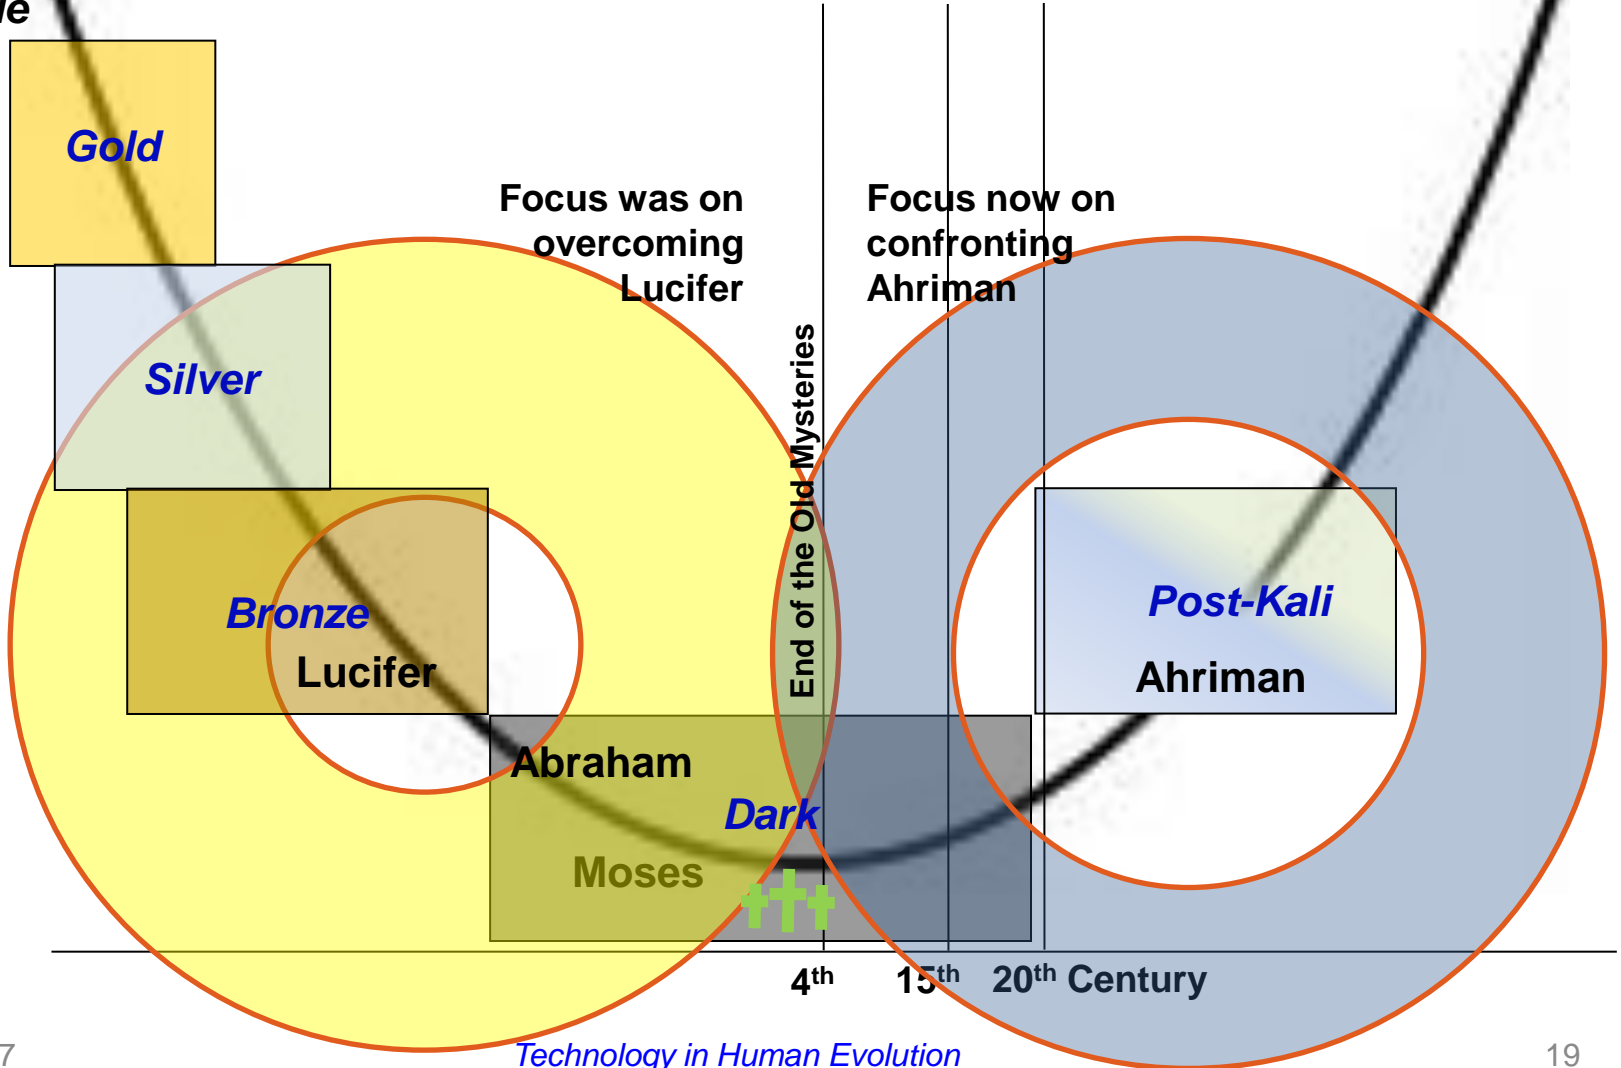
le

Gold

Focus was on overcoming Lucifer

Focus now on confronting Ahriman

Silver

End of the Old Mysteries

Bronze

Lucifer

Post-Kali

Ahriman

Abraham

Dark

Moses

$4^{th}$ $15^{th}$ $20^{th}$ Century

7

Technology in Human Evolution

19